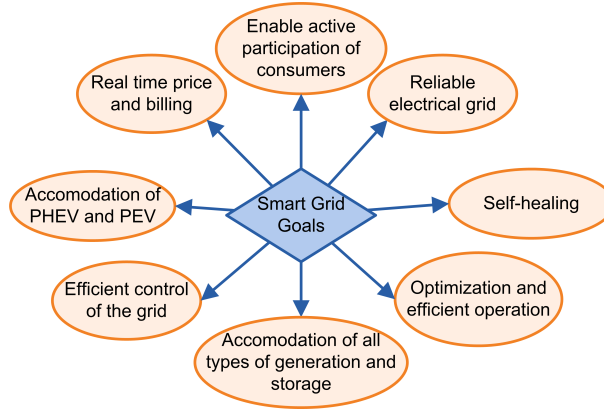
Enable active participation of consumers

Real time price and billing

Reliable electrical grid

Accomodation of PHEV and PEV

Smart Grid Goals

Self-healing

Efficient control of the grid

Optimization and efficient operation

Accomodation of all types of generation and storage